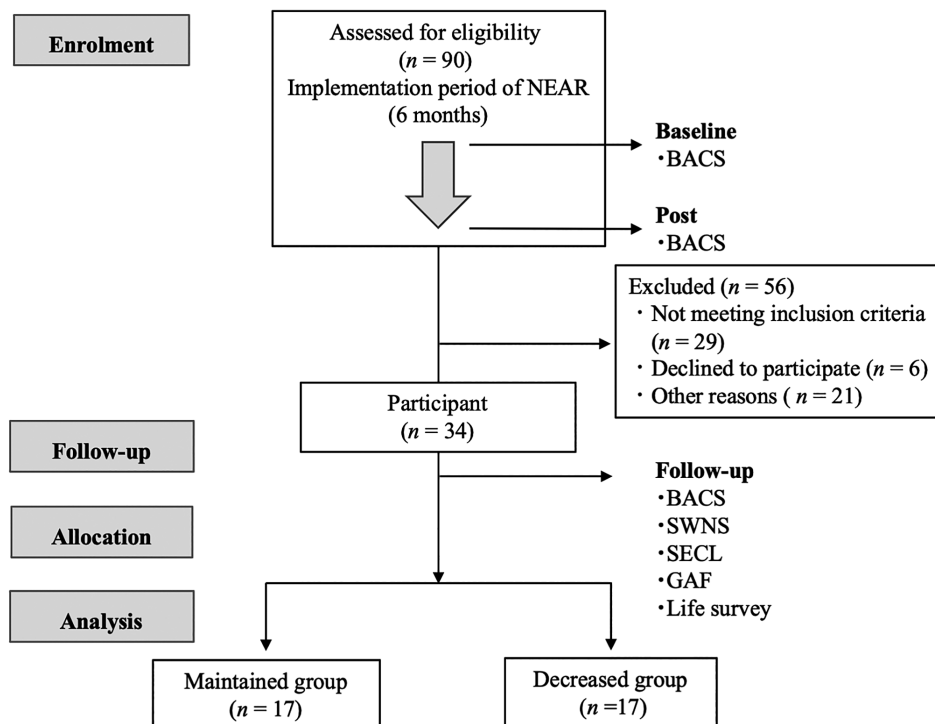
Enrolment

Assessed for eligibility
($n$ = 90)
Implementation period of NEAR
(6 months)

Baseline
・BACS

Post
・BACS

Excluded ($n$ = 56)
・Not meeting inclusion criteria ($n$ = 29)
・Declined to participate ($n$ = 6)
・Other reasons ( $n$ = 21)

Participant
($n$ = 34)

Follow-up

Follow-up
・BACS
・SWNS
・SECL
・GAF
・Life survey

Allocation

Analysis

Maintained group
($n$ = 17)

Decreased group
($n$ =17)